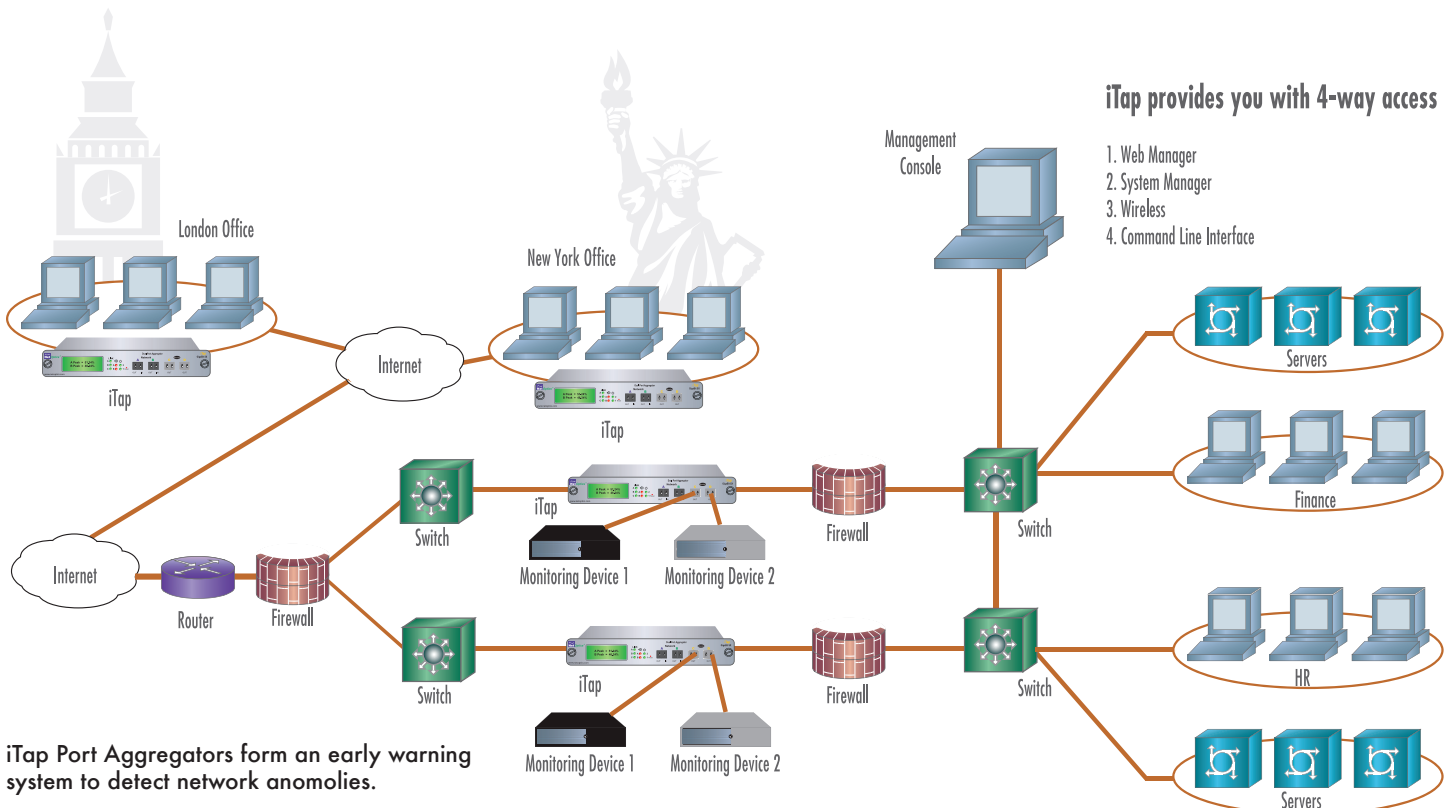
iTap provides you with 4-way access

1. Web Manager
2. System Manager
3. Wireless
4. Command Line Interface

Management Console

London Office

iTap

Internet

New York Office

iTap

Servers

Finance

Switch

iTap

Firewall

Switch

Monitoring Device 1

Monitoring Device 2

Internet

Router

Firewall

Switch

iTap

Firewall

Switch

Monitoring Device 1

Monitoring Device 2

HR

Servers

iTap Port Aggregators form an early warning system to detect network anomolies.